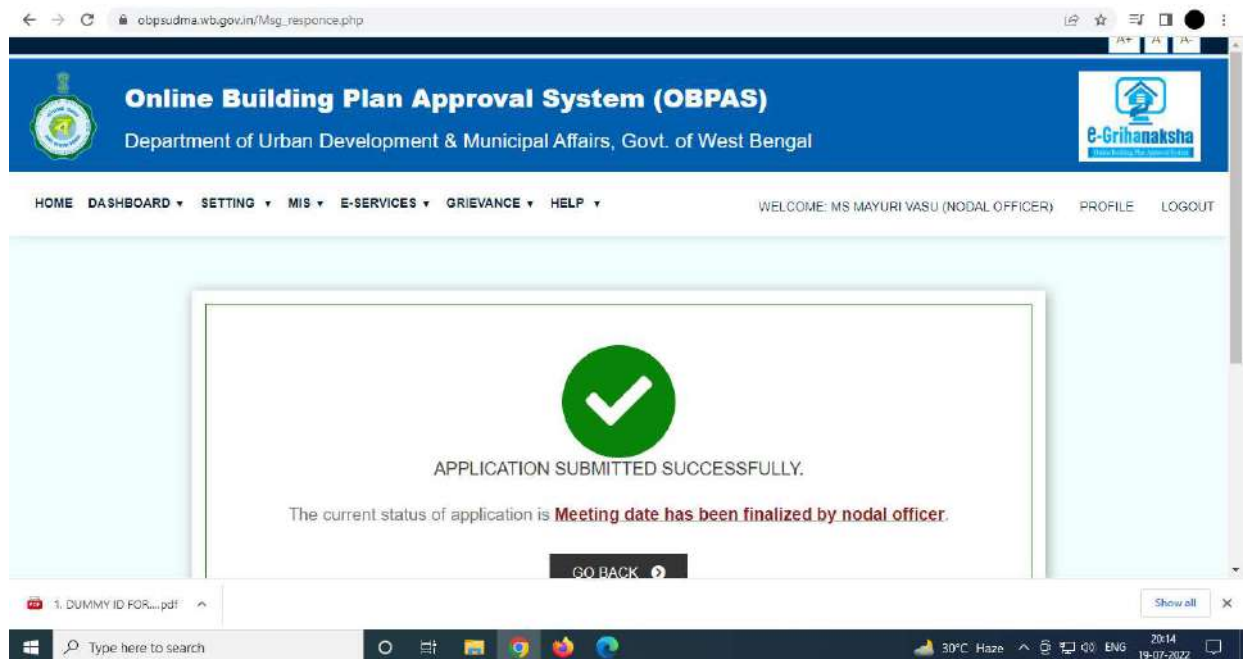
obpsudma.wb.gov.in/Msg_responce.php

A+ A A-

Online Building Plan Approval System (OBPAS)

Department of Urban Development & Municipal Affairs, Govt. of West Bengal

e-Grihanaksha

HOME DASHBOARD ▾ SETTING ▾ MIS ▾ E-SERVICES ▾ GRIEVANCE ▾ HELP ▾

WELCOME: MS MAYURI VASU (NODAL OFFICER) PROFILE LOGOUT

APPLICATION SUBMITTED SUCCESSFULLY.

The current status of application is Meeting date has been finalized by nodal officer.

GO BACK

1. DUMMY ID FOR....pdf

Show all

Type here to search

30°C Haze ENG 20:14 19-07-2022